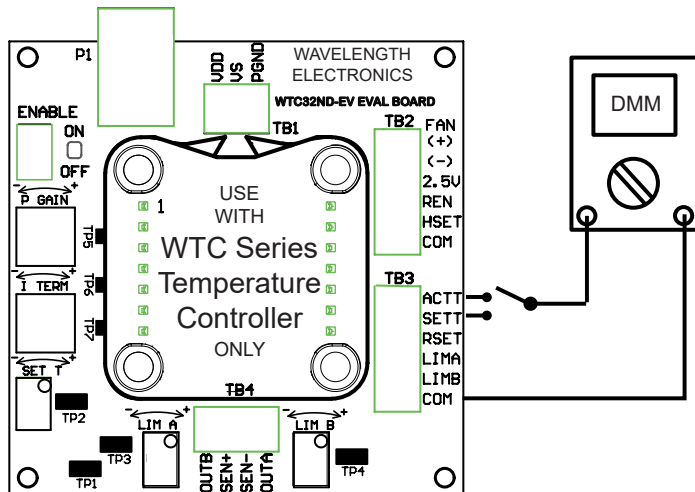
P1

VDD
VS
PGND

WAVELENGTH
ELECTRONICS

WTC32ND-EV EVAL BOARD

TB1

ENABLE
ON
OFF

- P GAIN +

TP5

TP6

- I TERM +

TP7

SET T

TP2

TP3

TP1

1

USE
WITH
WTC Series
Temperature
Controller
ONLY

TB2
FAN
(+)
(-)
2.5V
REN
HSET
COM

TB3
ACTT
SETT
RSET
LIMA
LIMB
COM

TB4

- LIM A +

OUTB
SEN+
SEN-
OUTA

- LIM B +

TP4

DMM